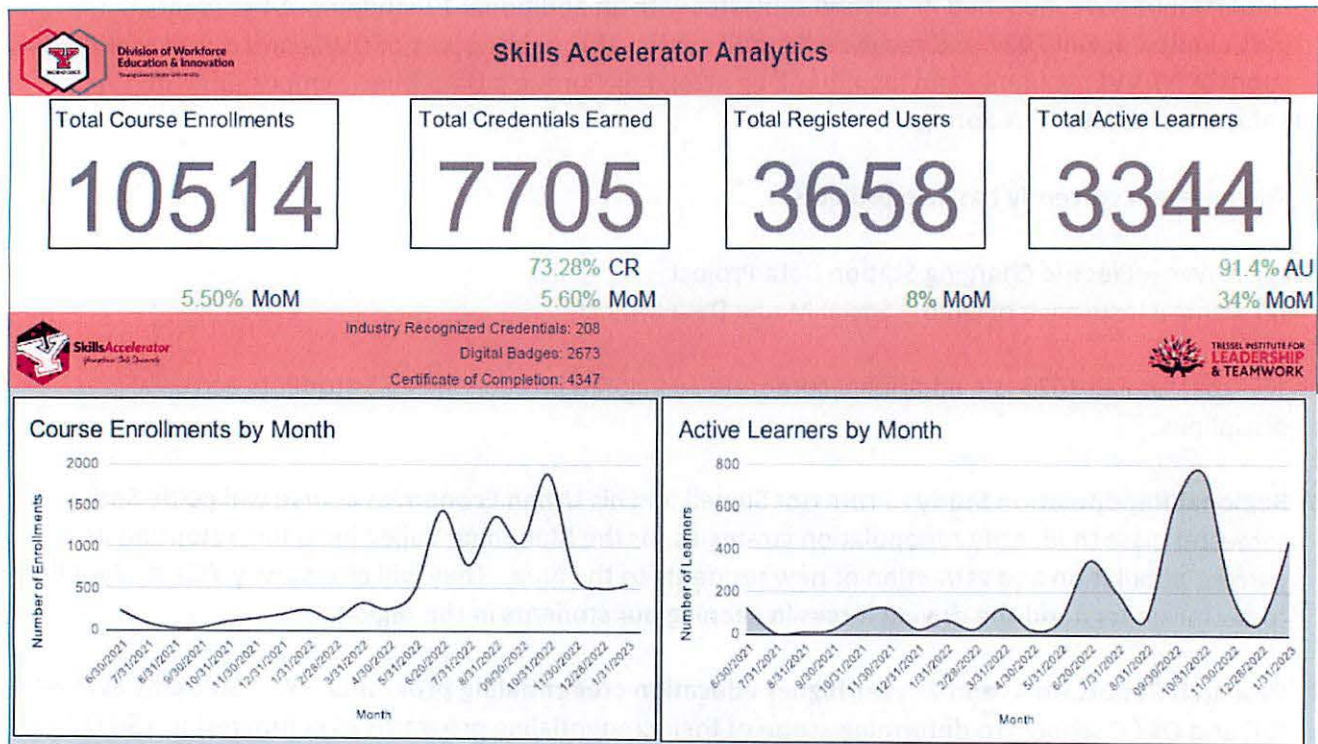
Division of Workforce Education & Innovation

Skills Accelerator Analytics

Total Course Enrollments
10514
5.50% MoM

Total Credentials Earned
7705
73.28% CR
5.60% MoM

Total Registered Users
3658
8% MoM

Total Active Learners
3344
91.4% AU
34% MoM

SkillsAccelerator

Industry Recognized Credentials: 208
Digital Badges: 2673
Certificate of Completion: 4347

TRESSEL INSTITUTE FOR LEADERSHIP & TEAMWORK

Course Enrollments by Month

Number of Enrollments
2000
1500
1000
500
0
6/30/2021
7/31/2021
8/31/2021
9/30/2021
10/31/2021
11/30/2021
12/31/2021
1/31/2022
2/28/2022
3/31/2022
4/30/2022
5/31/2022
6/30/2022
7/31/2022
8/31/2022
09/30/2022
10/31/2022
11/30/2022
12/28/2022
1/31/2023
Month

Active Learners by Month

Number of Learners
800
600
400
200
0
6/30/2021
7/31/2021
8/31/2021
9/30/2021
10/31/2021
11/30/2021
12/31/2021
1/31/2022
2/28/2022
3/31/2022
4/30/2022
5/31/2022
6/30/2022
7/31/2022
8/31/2022
09/30/2022
10/31/2022
11/30/2022
12/28/2022
1/31/2023
Month